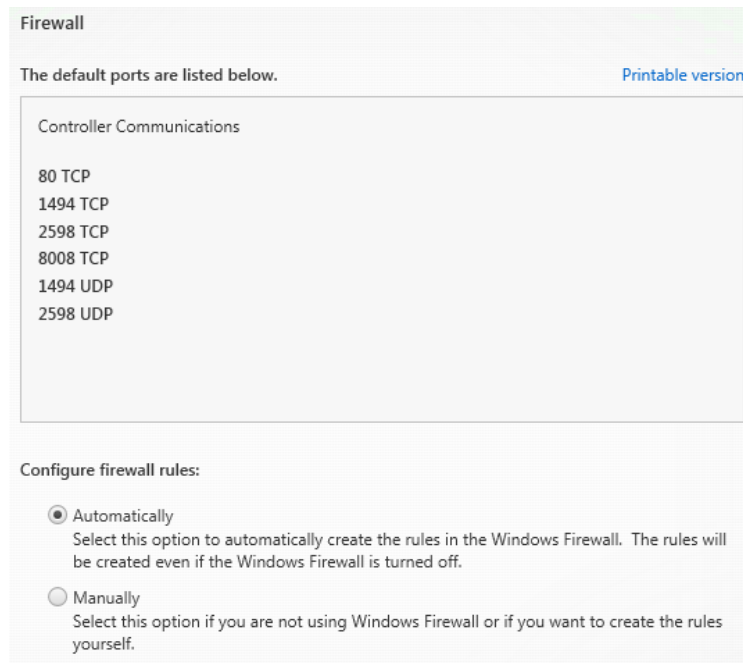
Firewall

The default ports are listed below.

Printable version

Controller Communications

80 TCP
1494 TCP
2598 TCP
8008 TCP
1494 UDP
2598 UDP

Configure firewall rules:

Automatically
Select this option to automatically create the rules in the Windows Firewall. The rules will be created even if the Windows Firewall is turned off.

Manually
Select this option if you are not using Windows Firewall or if you want to create the rules yourself.